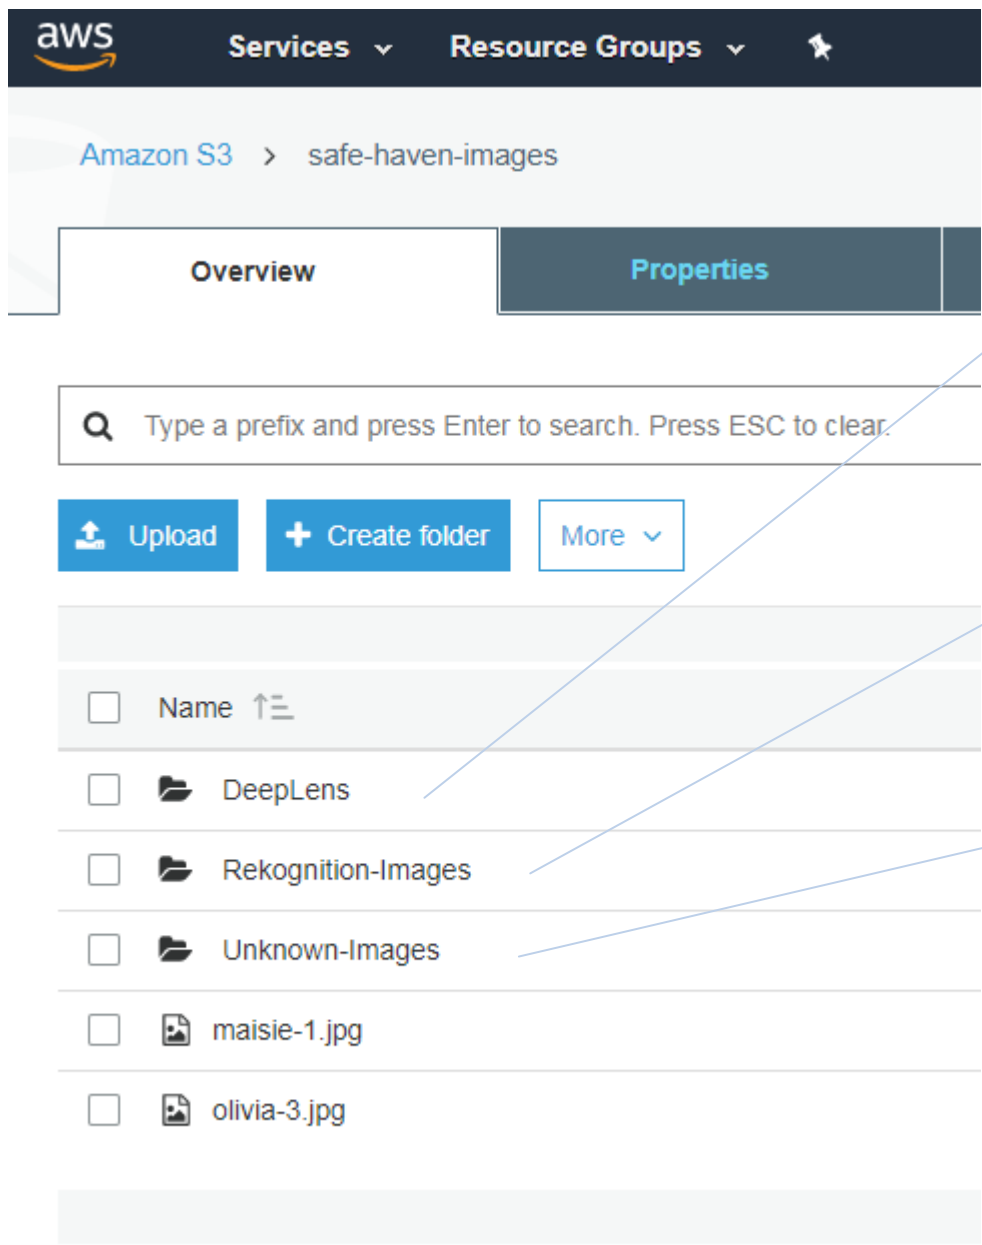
aws Services Resource Groups

Amazon S3 > safe-haven-images

Overview

Properties

Type a prefix and press Enter to search. Press ESC to clear.

Upload

Create folder

More

Name

DeepLens

Rekognition-Images

Unknown-Images

maisie-1.jpg

olivia-3.jpg